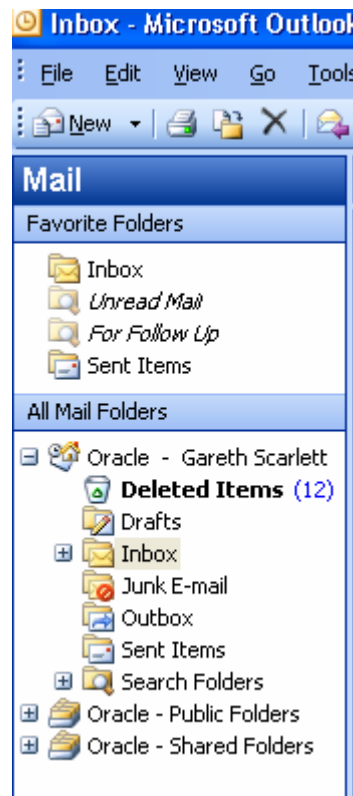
Inbox - Microsoft Outlook

File Edit View Go Tools

New

Mail

Favorite Folders

Inbox
Unread Mail
For Follow Up
Sent Items

All Mail Folders

Oracle - Gareth Scarlett
Deleted Items (12)
Drafts
Inbox
Junk E-mail
Outbox
Sent Items
Search Folders
Oracle - Public Folders
Oracle - Shared Folders